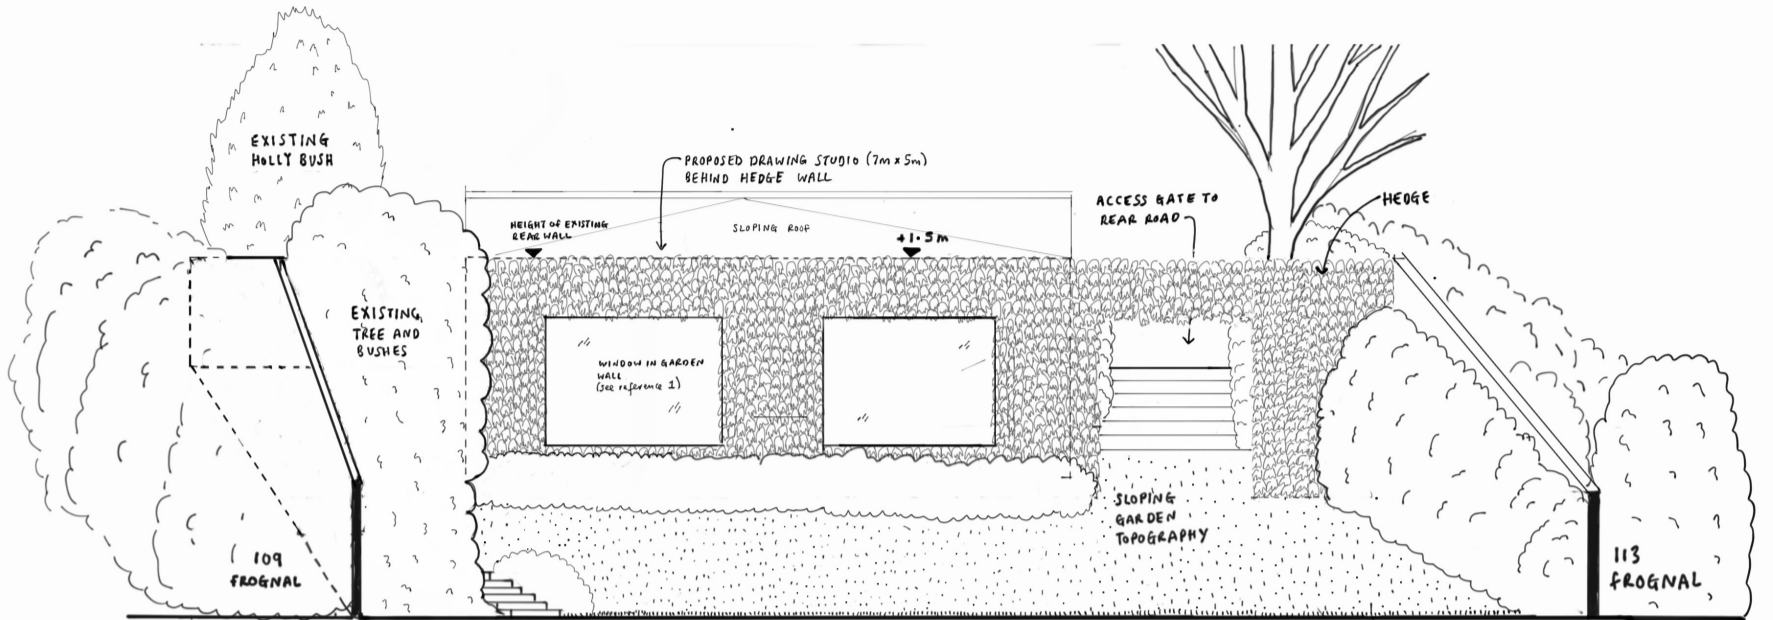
EXISTING HOLLY BUSH

PROPOSED DRAWING STUDIO (7m x 5m) BEHIND HEDGE WALL

HEIGHT OF EXISTING REAR WALL

SLOPING ROOF

+1.5m

ACCESS GATE TO REAR ROAD

HEDGE

EXISTING TREE AND BUSHES

WINDOW IN GARDEN WALL (see reference 1)

SLOPING GARDEN TOPOGRAPHY

109 FROGNAL

113 FROGNAL